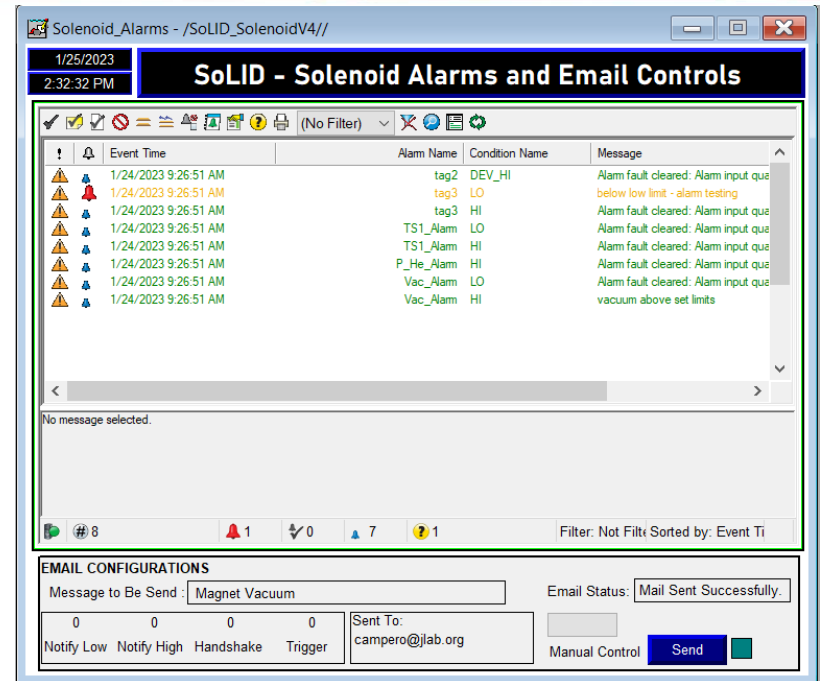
Solenoid_Alarms - /SoLID_SolenoidV4//

1/25/2023
2:32:32 PM

SoLID - Solenoid Alarms and Email Controls

(No Filter)

| ! | | Event Time | Alarm Name | Condition Name | Message |
|---|---|---|---|---|---|
| | | 1/24/2023 9:26:51 AM | tag2 | DEV_HI | Alarm fault cleared: Alarm input qua |
| | | 1/24/2023 9:26:51 AM | tag3 | LO | below low limit - alarm testing |
| | | 1/24/2023 9:26:51 AM | tag3 | HI | Alarm fault cleared: Alarm input qua |
| | | 1/24/2023 9:26:51 AM | TS1_Alarm | LO | Alarm fault cleared: Alarm input qua |
| | | 1/24/2023 9:26:51 AM | TS1_Alarm | HI | Alarm fault cleared: Alarm input qua |
| | | 1/24/2023 9:26:51 AM | P_He_Alarm | HI | Alarm fault cleared: Alarm input qua |
| | | 1/24/2023 9:26:51 AM | Vac_Alarm | LO | Alarm fault cleared: Alarm input qua |
| | | 1/24/2023 9:26:51 AM | Vac_Alarm | HI | vacuum above set limits |

No message selected.

8 1 0 7 1 Filter: Not Filte Sorted by: Event Ti

EMAIL CONFIGURATIONS
Message to Be Send : Magnet Vacuum
Email Status: Mail Sent Successfully.

| 0 | 0 | 0 | 0 |
|---|---|---|---|
| Notify Low | Notify High | Handshake | Trigger |

Sent To:
campero@jlab.org

Manual Control Send